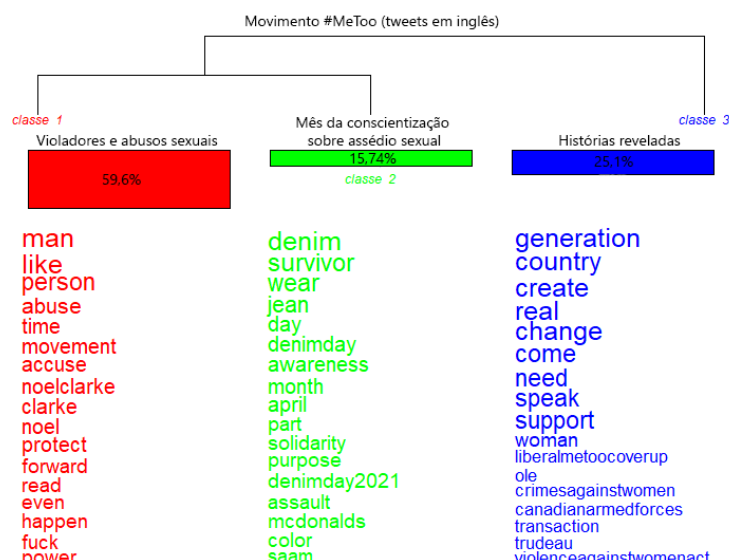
Movimento #MeToo (tweets em inglês)

classe 1
Violadores e abusos sexuais
59,6%

Mês da conscientização sobre assédio sexual
15,74%
classe 2

classe 3
Histórias reveladas
25,1%

man
like
person
abuse
time
movement
accuse
noelclarke
clarke
noel
protect
forward
read
even
happen
fuck
power

denim
survivor
wear
jean
day
denimday
awareness
month
april
part
solidarity
purpose
denimday2021
assault
mcdonalds
color
saam

generation
country
create
real
change
come
need
speak
support
woman
liberalmetoocoverup
ole
crimesagainstwomen
canadianarmedforces
transaction
trudeau
violenceagainstwomenact